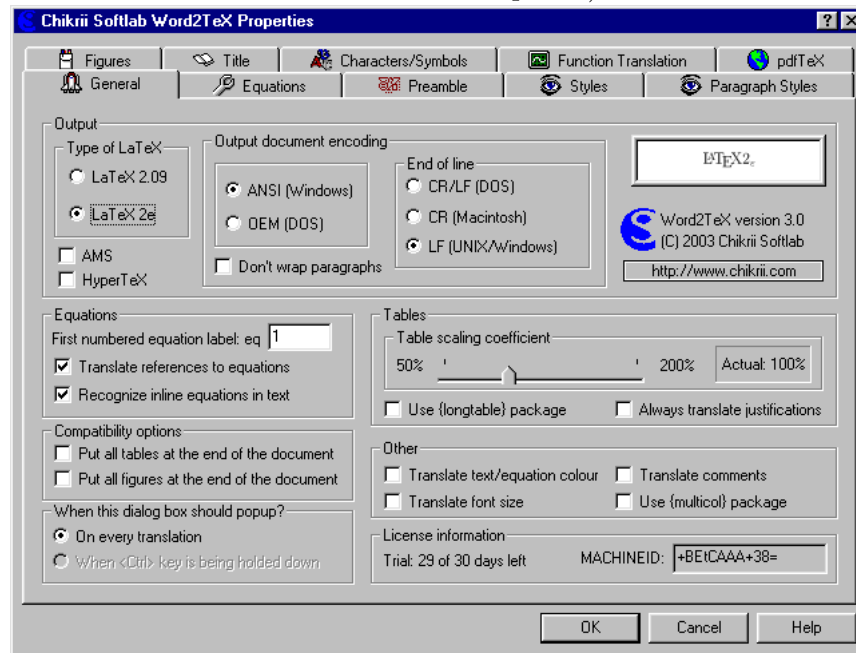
Chikrii Softlab Word2TeX Properties

?
X

Figures
Title
Characters/Symbols
Function Translation
pdfTeX
General
Equations
Preamble
Styles
Paragraph Styles

Output
Type of LaTeX
LaTeX 2.09
LaTeX 2e
AMS
HyperTeX
Output document encoding
ANSI (Windows)
OEM (DOS)
End of line
CR/LF (DOS)
CR (Macintosh)
LF (UNIX/Windows)
Don't wrap paragraphs
$\LaTeX 2_\varepsilon$
Word2TeX version 3.0
(C) 2003 Chikrii Softlab
http://www.chikrii.com

Equations
First numbered equation label: eq 1
Translate references to equations
Recognize inline equations in text

Tables
Table scaling coefficient
50%
200%
Actual: 100%
Use {longtable} package
Always translate justifications

Compatibility options
Put all tables at the end of the document
Put all figures at the end of the document

Other
Translate text/equation colour
Translate comments
Translate font size
Use {multicol} package

When this dialog box should popup?
On every translation
When <Ctrl> key is being holded down

License information
Trial: 29 of 30 days left
MACHINEID: +BEtCAAA+38=

OK
Cancel
Help